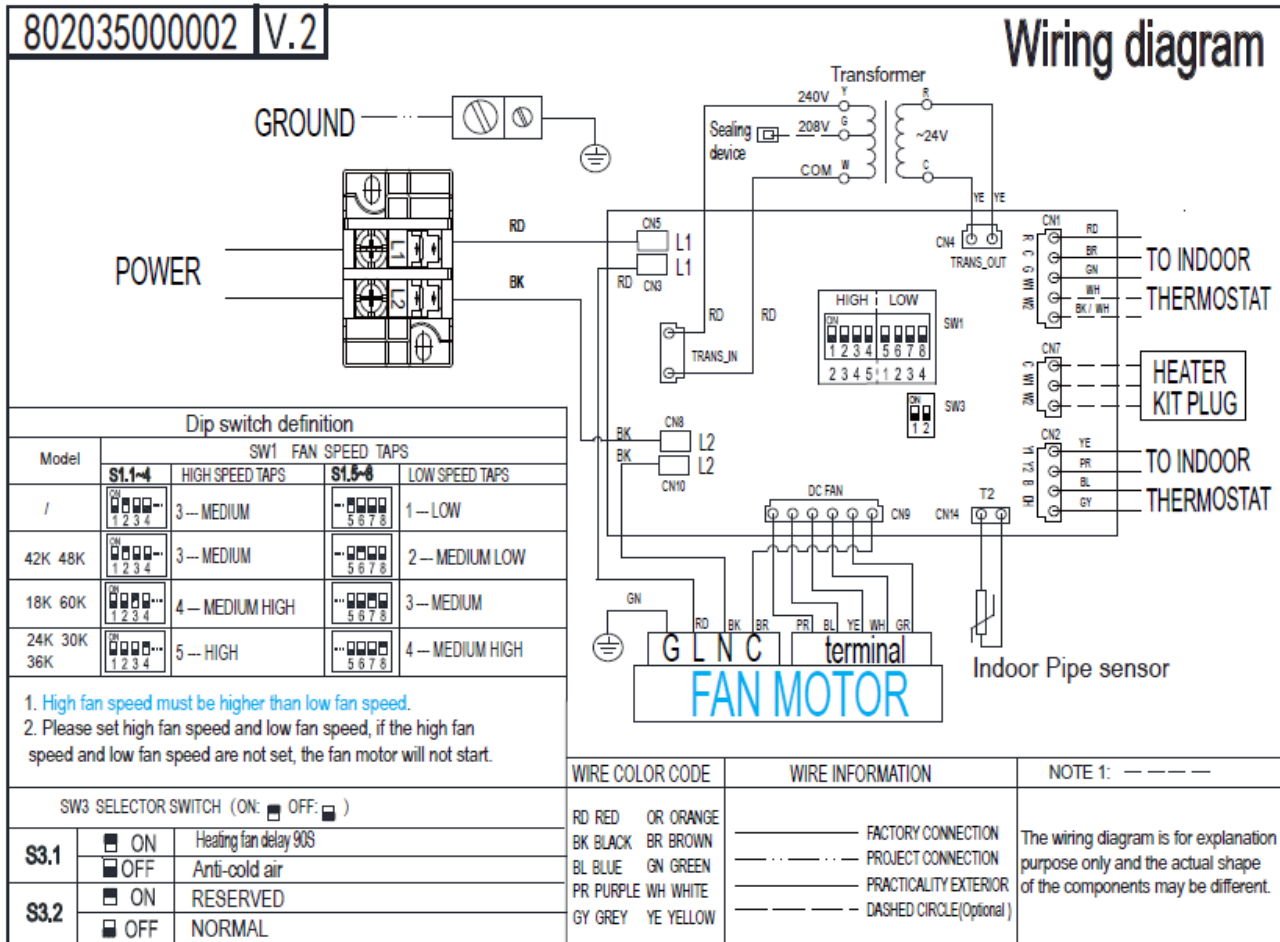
802035000002 V.2

Wiring diagram

GROUND

POWER

L1 L2

RD

BK

Transformer

240V Y

208V G

COM W

R

~24V

C

Sealing device

YE YE

CN4

TRANS_OUT

CN5 L1

L1

RD CN3

RD RD

TRANS_IN

HIGH LOW

ON

1 2 3 4 5 6 7 8

SW1

2 3 4 5 1 2 3 4

ON

1 2

SW3

CN1

R C G W1 W2

RD BR GN WH BK / WH

TO INDOOR THERMOSTAT

CN7

C W1 W2

HEATER KIT PLUG

CN2

Y1 Y2 B DH

YE PR BL GY

TO INDOOR THERMOSTAT

BK CN8 L2

BK L2

CN10

DC FAN

CN9 CN14

T2

GN

RD BK BR PR BL YE WH GR

G L N C terminal

FAN MOTOR

Indoor Pipe sensor

Dip switch definition

| Model | SW1 FAN SPEED TAPS | | | |
|---|---|---|---|---|
| | S1.1~4 | HIGH SPEED TAPS | S1.5~8 | LOW SPEED TAPS |
| / | ON 1 2 3 4 | 3 --- MEDIUM | 5 6 7 8 | 1 --- LOW |
| 42K 48K | ON 1 2 3 4 | 3 --- MEDIUM | 5 6 7 8 | 2 --- MEDIUM LOW |
| 18K 60K | ON 1 2 3 4 | 4 --- MEDIUM HIGH | 5 6 7 8 | 3 --- MEDIUM |
| 24K 30K 36K | ON 1 2 3 4 | 5 --- HIGH | 5 6 7 8 | 4 --- MEDIUM HIGH |

1. High fan speed must be higher than low fan speed.
2. Please set high fan speed and low fan speed, if the high fan speed and low fan speed are not set, the fan motor will not start.

SW3 SELECTOR SWITCH (ON: OFF: )

| | | |
|---|---|---|
| S3.1 | ON | Heating fan delay 90S |
| | OFF | Anti-cold air |
| S3.2 | ON | RESERVED |
| | OFF | NORMAL |

| WIRE COLOR CODE | WIRE INFORMATION | NOTE 1: |
|---|---|---|
| RD RED OR ORANGE BK BLACK BR BROWN BL BLUE GN GREEN PR PURPLE WH WHITE GY GREY YE YELLOW | FACTORY CONNECTION PROJECT CONNECTION PRACTICALITY EXTERIOR DASHED CIRCLE(Optional) | The wiring diagram is for explanation purpose only and the actual shape of the components may be different. |